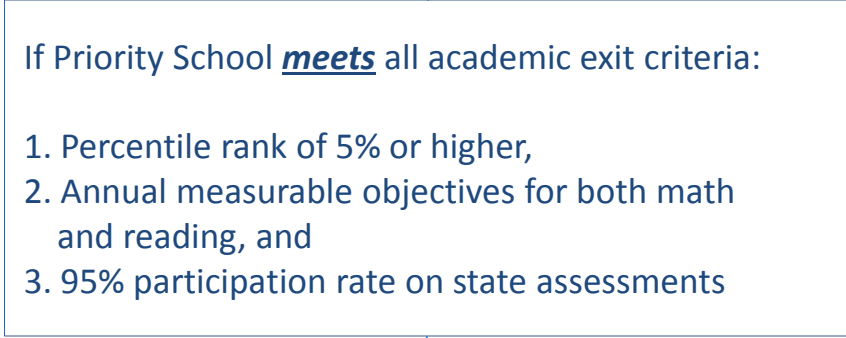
If Priority School ***meets*** all academic exit criteria:

1. Percentile rank of 5% or higher,
2. Annual measurable objectives for both math and reading, and
3. 95% participation rate on state assessments